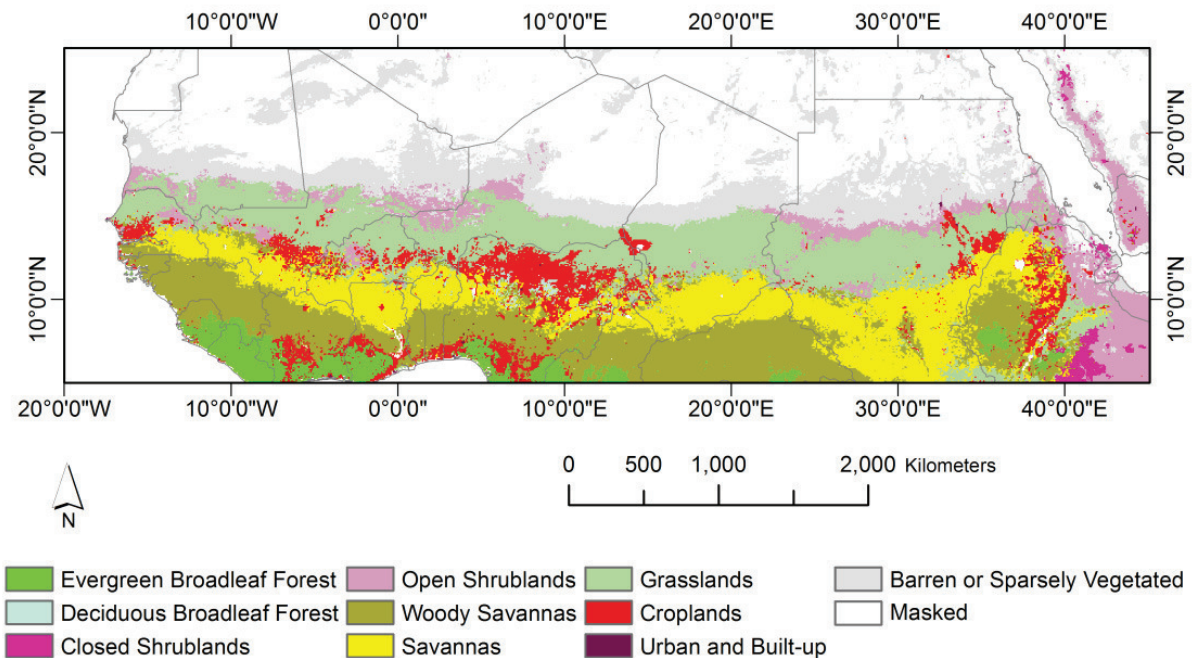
10°0'0"W 0°0'0" 10°0'0"E 20°0'0"E 30°0'0"E 40°0'0"E

20°0'0"N 10°0'0"N

20°0'0"N 10°0'0"N

20°0'0"W 10°0'0"W 0°0'0" 10°0'0"E 20°0'0"E 30°0'0"E 40°0'0"E

N

0 500 1,000 2,000 Kilometers

Evergreen Broadleaf Forest
Deciduous Broadleaf Forest
Closed Shrublands
Open Shrublands
Woody Savannas
Savannas
Grasslands
Croplands
Urban and Built-up
Barren or Sparsely Vegetated
Masked